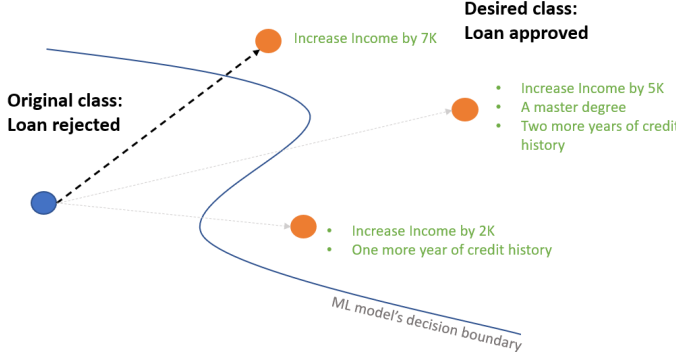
Desired class:
Loan approved

Increase Income by 7K

Original class:
Loan rejected

- Increase Income by 5K
- A master degree
- Two more years of credit history

- Increase Income by 2K
- One more year of credit history

ML model's decision boundary